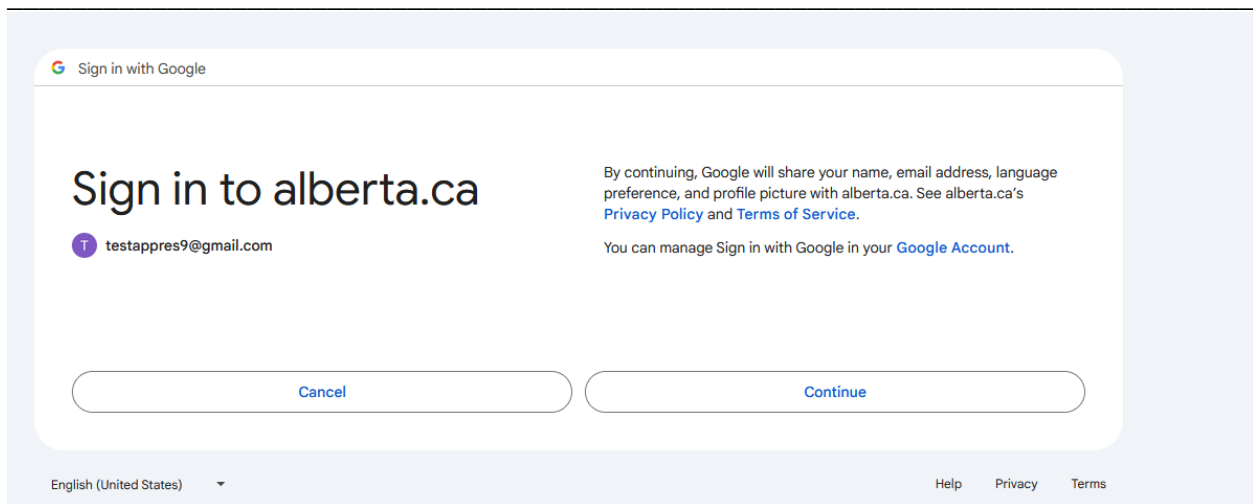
G Sign in with Google

Sign in to alberta.ca

T testappres9@gmail.com

By continuing, Google will share your name, email address, language preference, and profile picture with alberta.ca. See alberta.ca's Privacy Policy and Terms of Service.

You can manage Sign in with Google in your Google Account.

Cancel

Continue

English (United States)

Help Privacy Terms